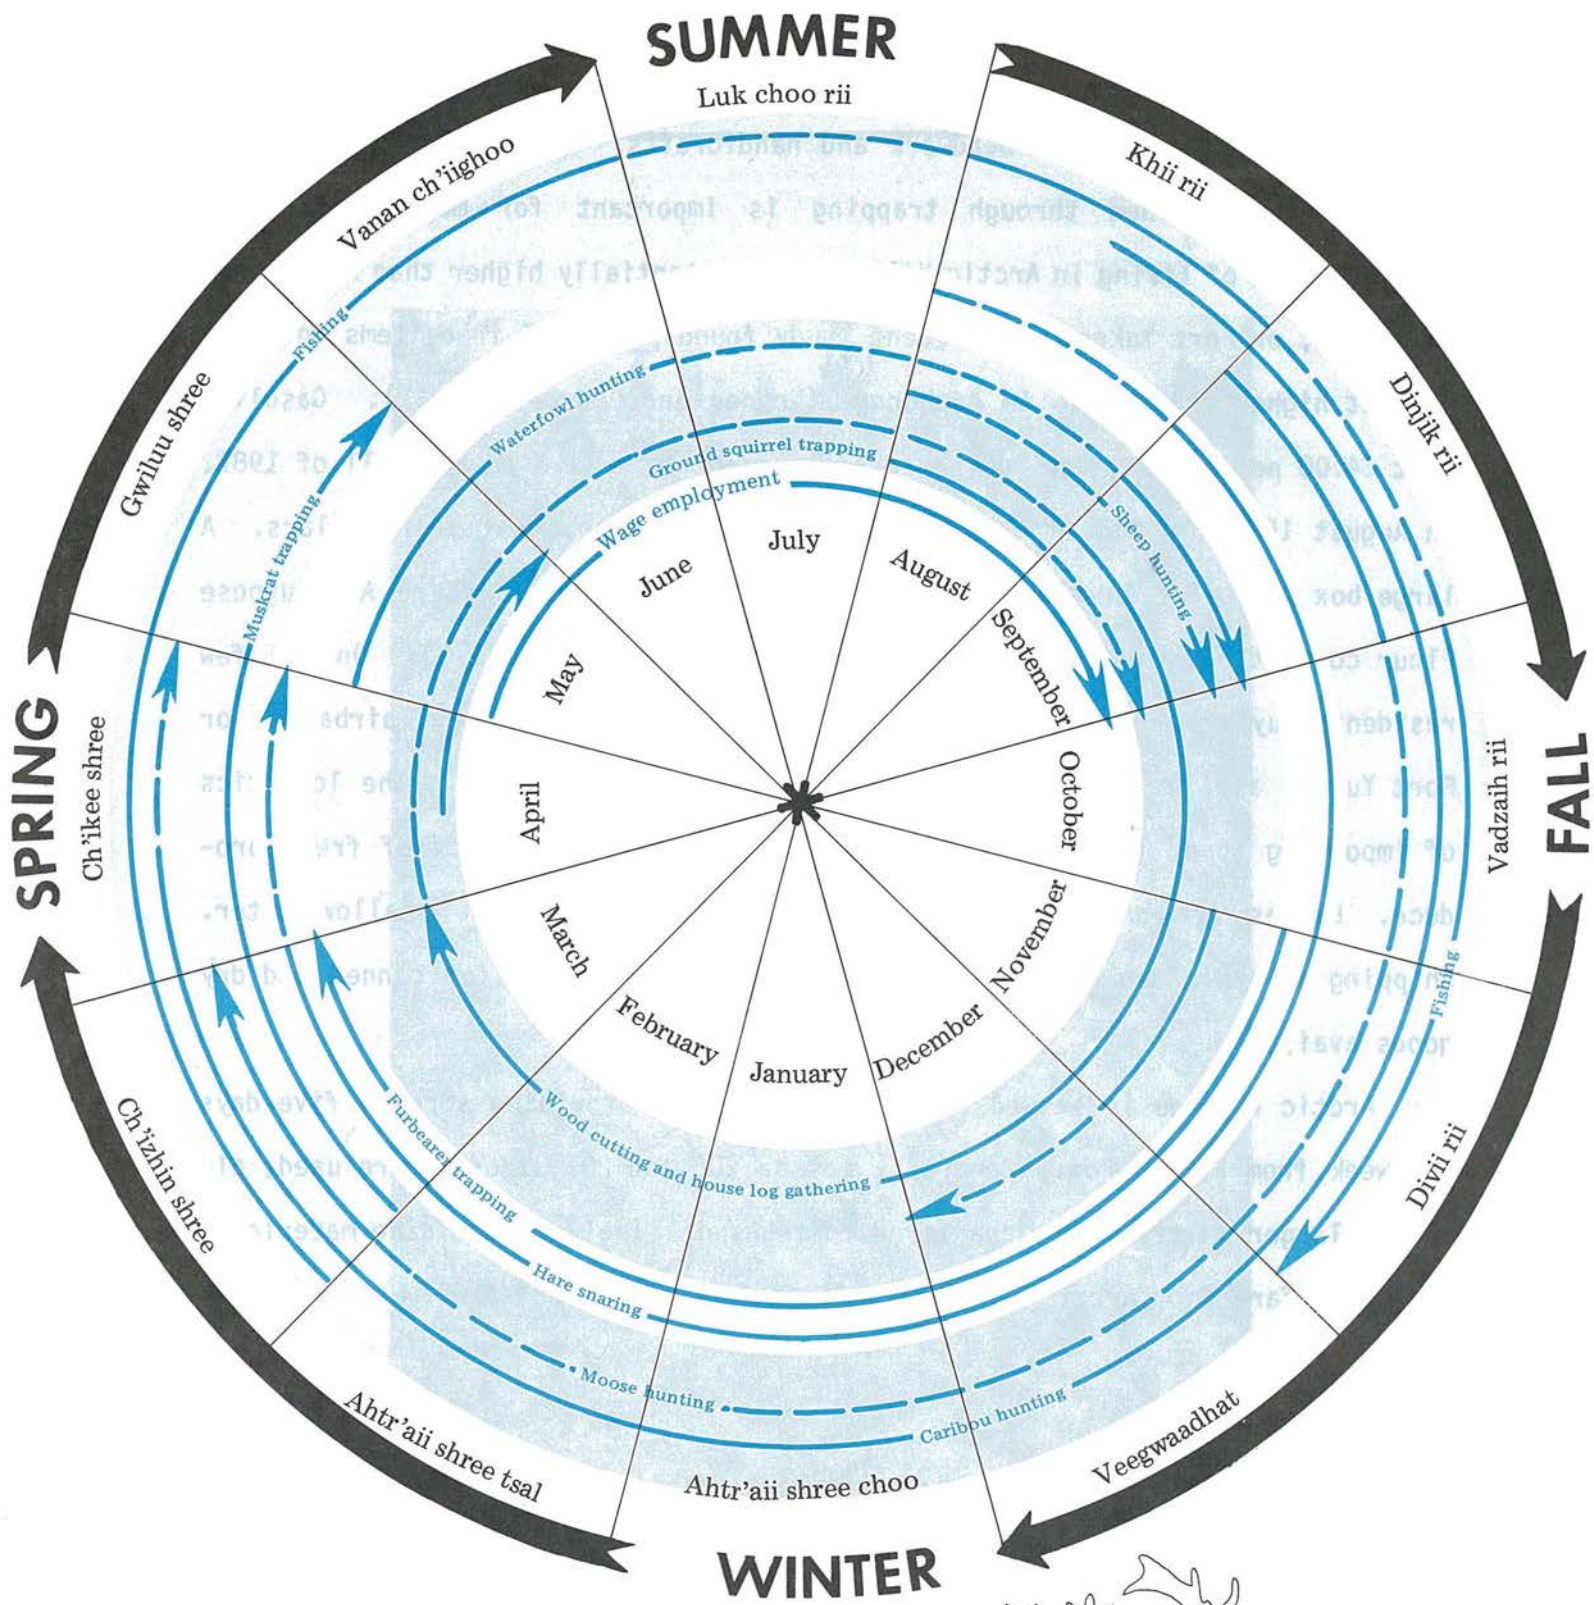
SUMMER

Luk choo rii

Vanan ch'iighoo

Khii rii

Dinjik rii

FALL

Vadzaih rii

Divii rii

Veegwaadhat

WINTER

Ahtr'aii shree choo

Ahtr'aii shree tsal

Ch'izhin shree

SPRING

Ch'ikee shree

Gwiluu shree

Fishing

Waterfowl hunting

Ground squirrel trapping

Wage employment

Muskrat trapping

Sheep hunting

Fishing

Wood cutting and house log gathering

Furbearer trapping

Hare snaring

Moose hunting

Caribou hunting

July

August

September

October

November

December

January

February

March

April

May

June